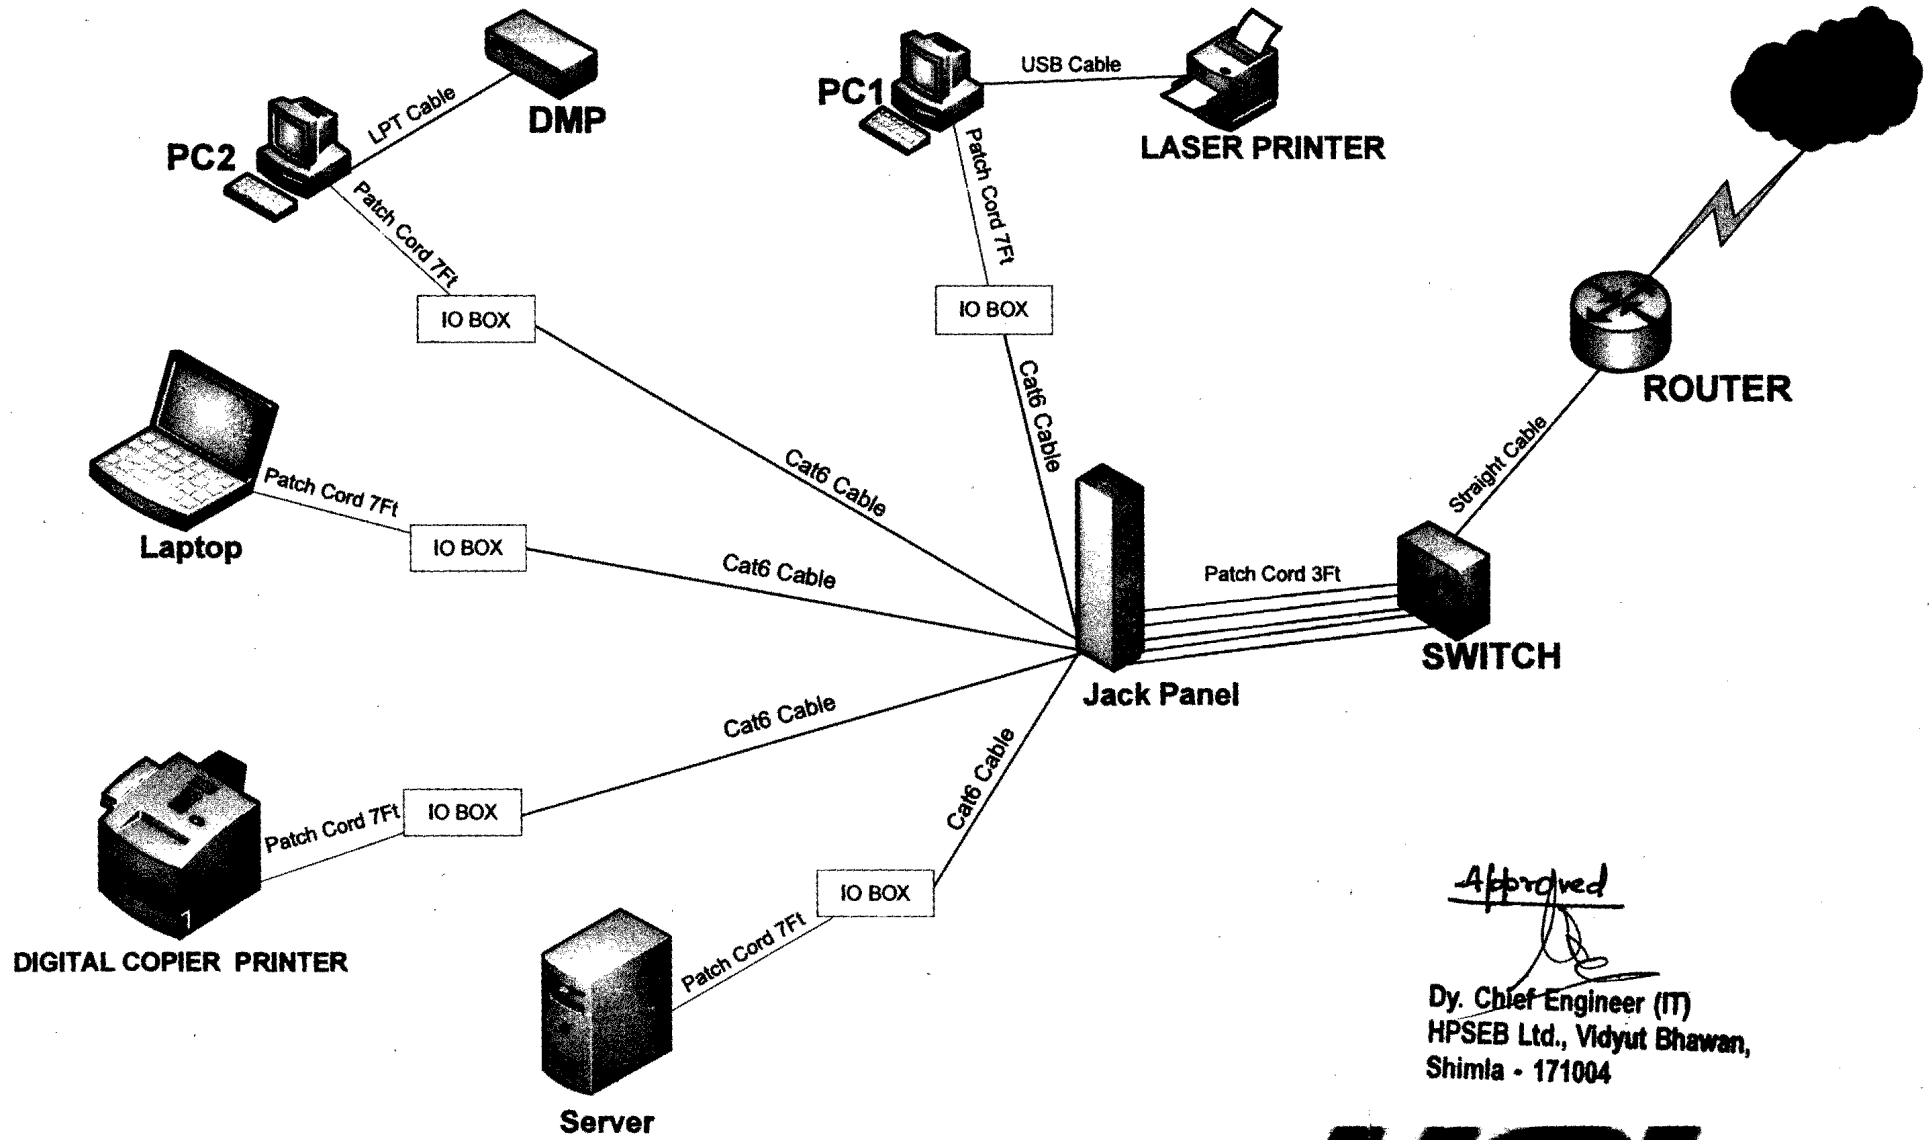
DMP
LPT Cable
PC2
Patch Cord 7Ft
IO BOX
PC1
USB Cable
LASER PRINTER
Patch Cord 7Ft
IO BOX
Cat6 Cable
ROUTER
Straight Cable
Laptop
Patch Cord 7Ft
IO BOX
Cat6 Cable
Cat6 Cable
Jack Panel
Patch Cord 3Ft
SWITCH
Cat6 Cable
Patch Cord 7Ft
IO BOX
DIGITAL COPIER PRINTER
Cat6 Cable
IO BOX
Patch Cord 7Ft
Server

Approved
Dy. Chief Engineer (IT)
HPSEB Ltd., Vidyut Bhawan,
Shimla - 171004